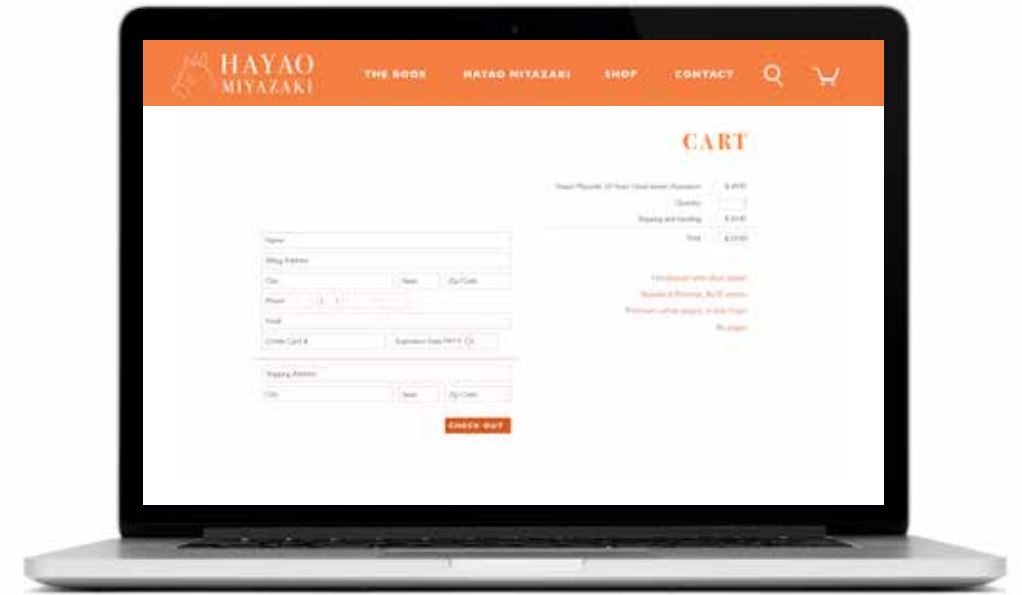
HAYAO MIYAZAKI

THE BOOK HAYAO MIYAZAKI SHOP CONTACT

CART

Hayao Miyazaki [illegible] | $ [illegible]
Quantity |
Shipping and handling | $ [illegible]
Total | $ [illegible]

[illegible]
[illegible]
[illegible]
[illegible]

Name
Billing Address
City | State | Zip Code
Phone ( ) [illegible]
Email
Credit Card # | Expiration Date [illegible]

Shipping Address
City | State | Zip Code

CHECK OUT